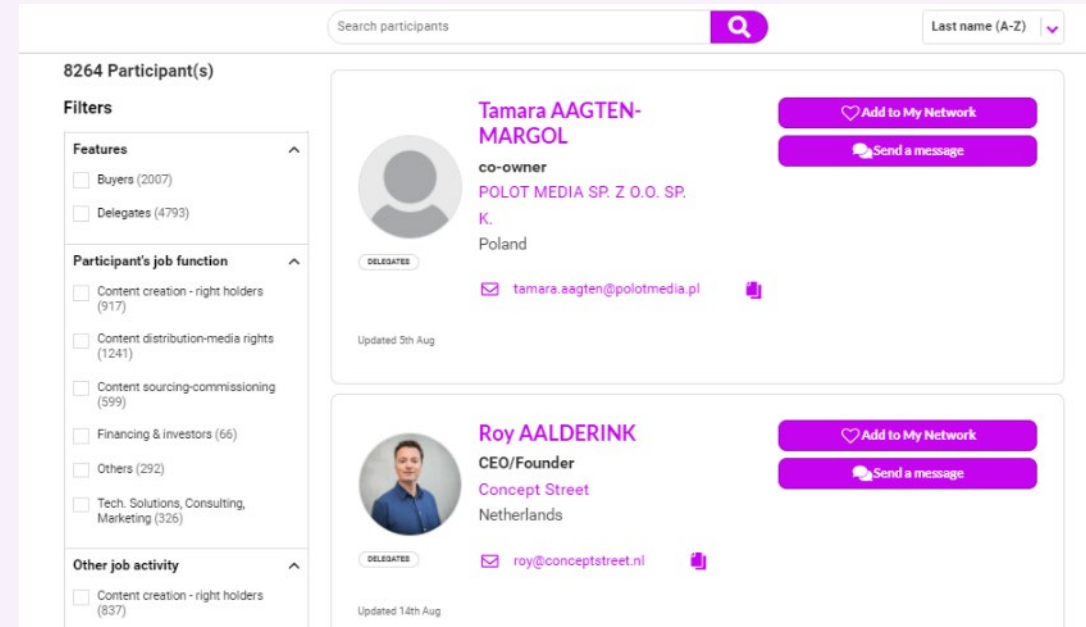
Search participants

Last name (A-Z)

8264 Participant(s)

Filters

Features

Buyers (2007)

Delegates (4793)

Participant's job function

Content creation - right holders (917)

Content distribution-media rights (1241)

Content sourcing-commissioning (599)

Financing & investors (66)

Others (292)

Tech. Solutions, Consulting, Marketing (326)

Other job activity

Content creation - right holders (837)

Tamara AAGTEN-MARGOL

co-owner

POLOT MEDIA SP. Z O.O. SP. K.

Poland

DELEGATES

tamara.aagten@polotmedia.pl

Updated 5th Aug

Add to My Network

Send a message

Roy AALDERINK

CEO/Founder

Concept Street

Netherlands

DELEGATES

roy@conceptstreet.nl

Updated 14th Aug

Add to My Network

Send a message